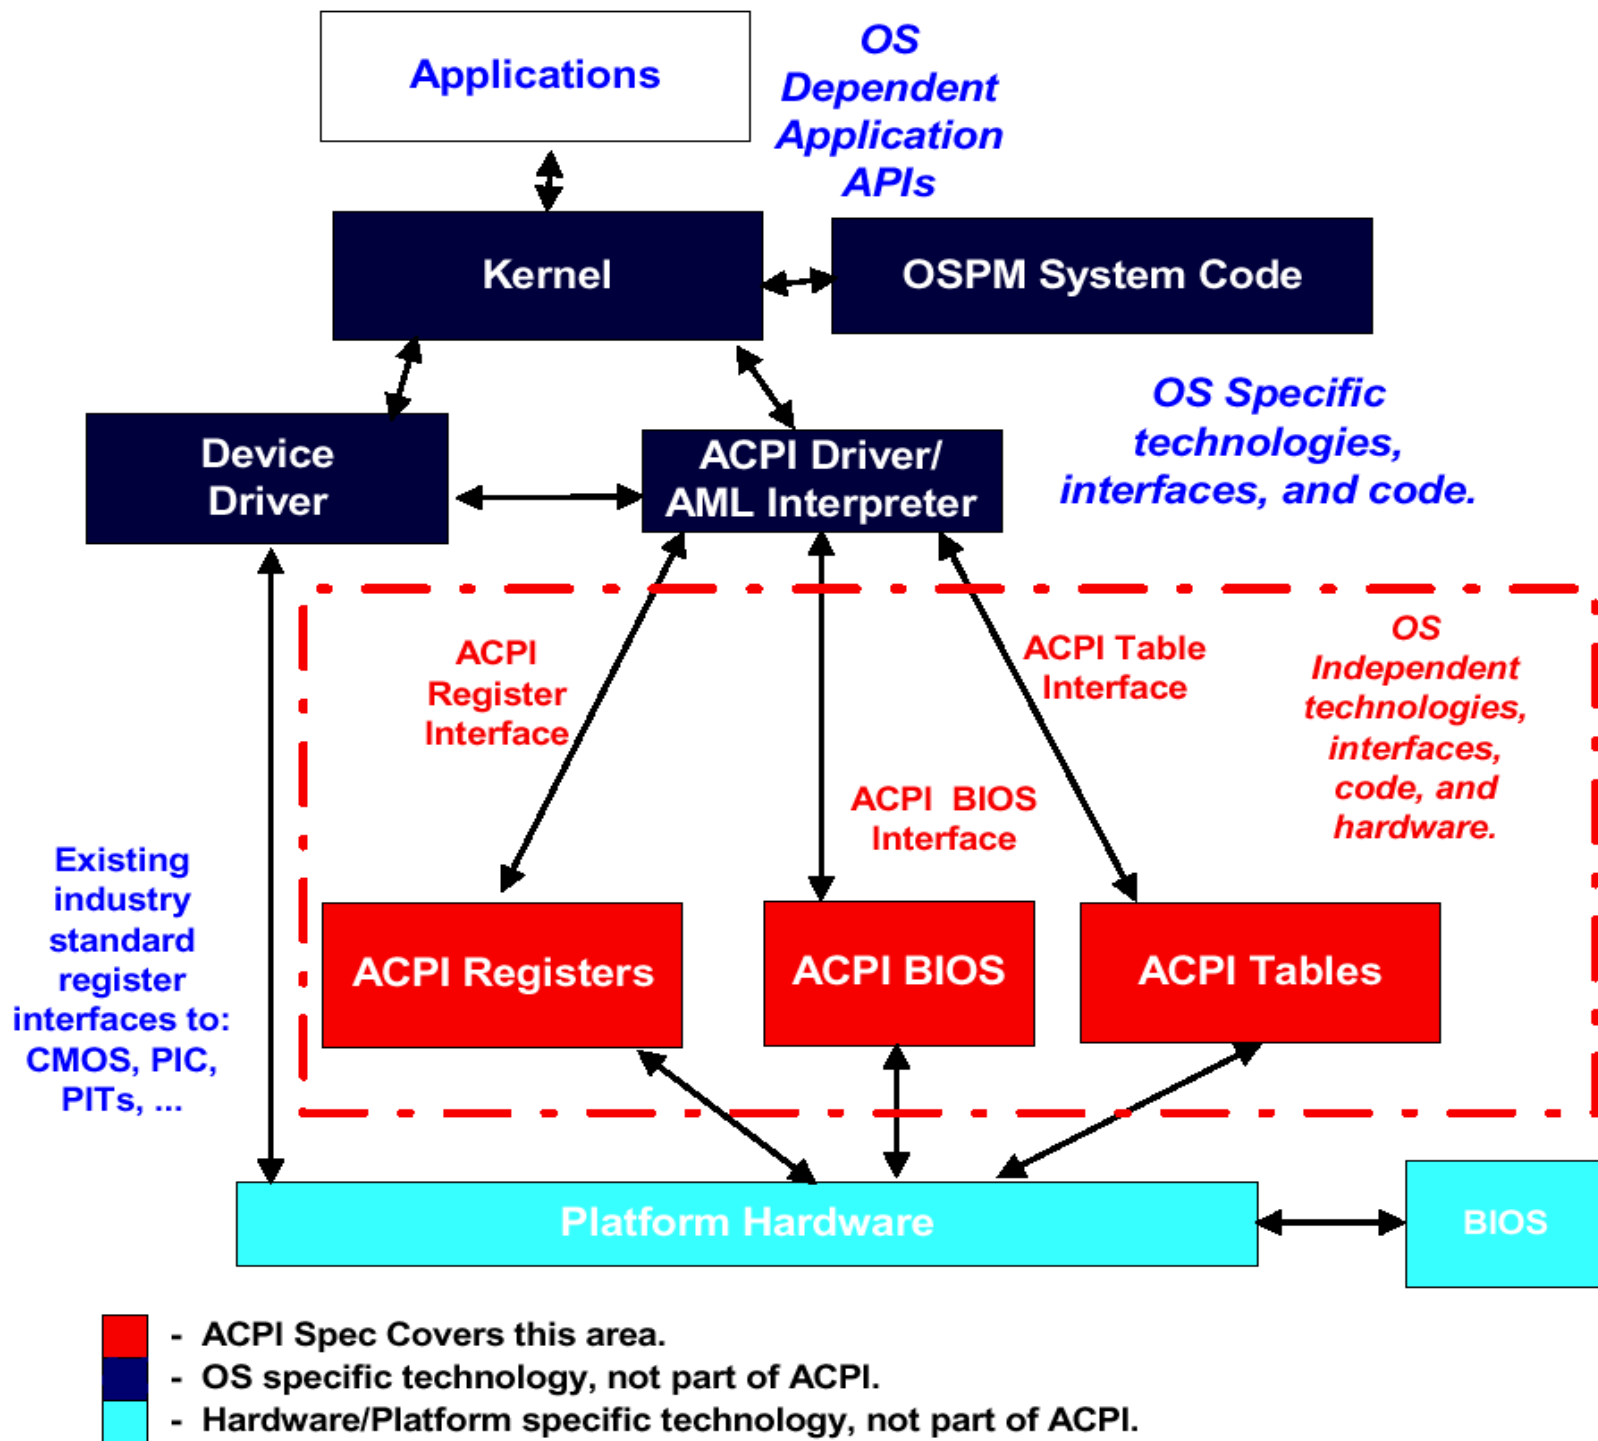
Applications

OS Dependent Application APIs

Kernel

OSPM System Code

OS Specific technologies, interfaces, and code.

Device Driver

ACPI Driver/ AML Interpreter

ACPI Register Interface

ACPI Table Interface

OS Independent technologies, interfaces, code, and hardware.

ACPI BIOS Interface

Existing industry standard register interfaces to: CMOS, PIC, PITs, ...

ACPI Registers

ACPI BIOS

ACPI Tables

Platform Hardware

BIOS

- ACPI Spec Covers this area.

- OS specific technology, not part of ACPI.

- Hardware/Platform specific technology, not part of ACPI.